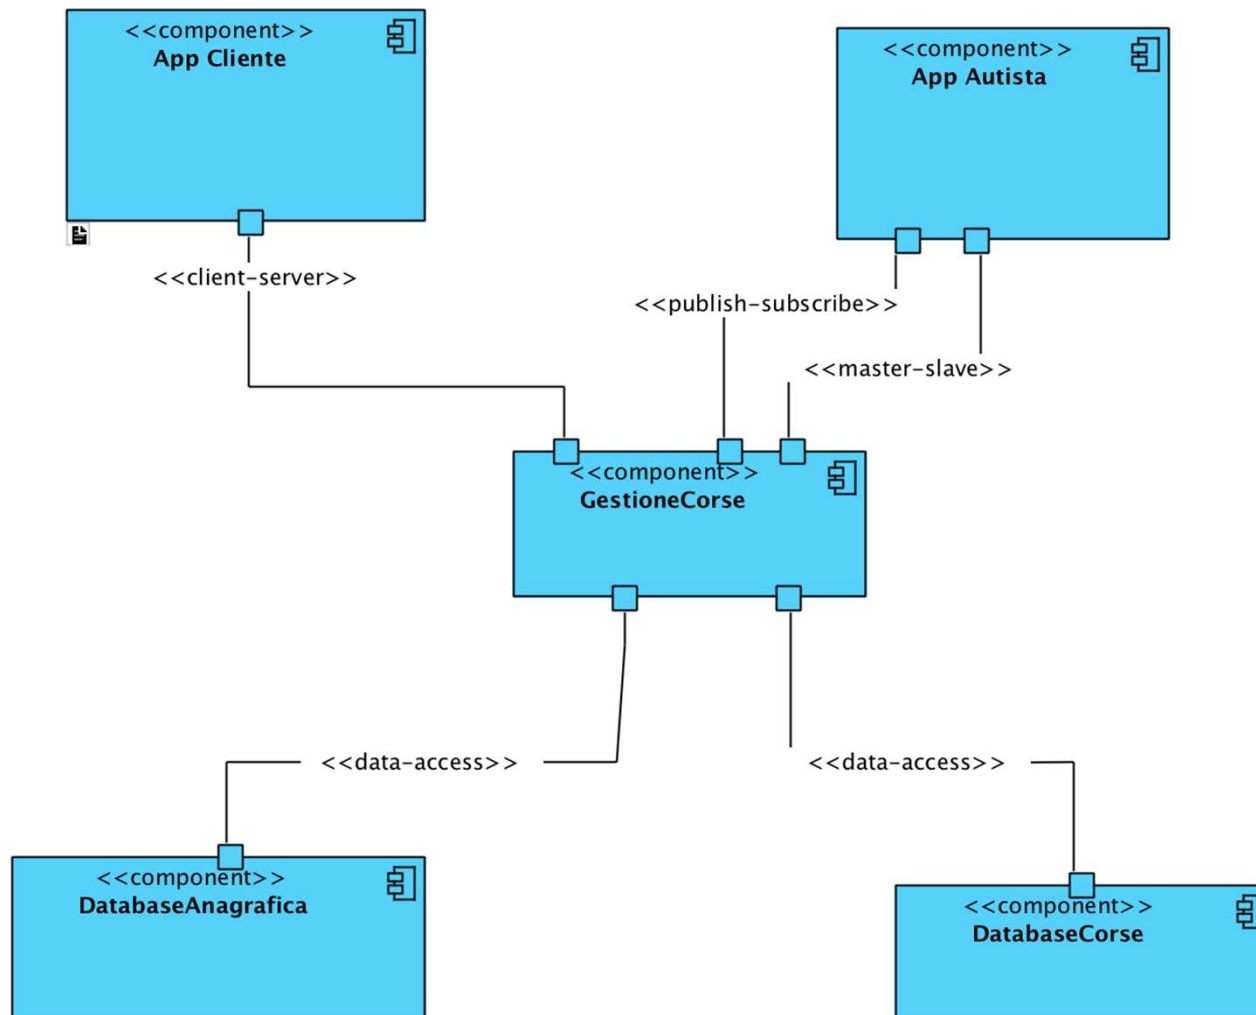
<<component>>
App Cliente

<<component>>
App Autista

<<client-server>>

<<publish-subscribe>>

<<master-slave>>

<<component>>
GestioneCorse

<<data-access>>

<<data-access>>

<<component>>
DatabaseAnagrafica

<<component>>
DatabaseCorse